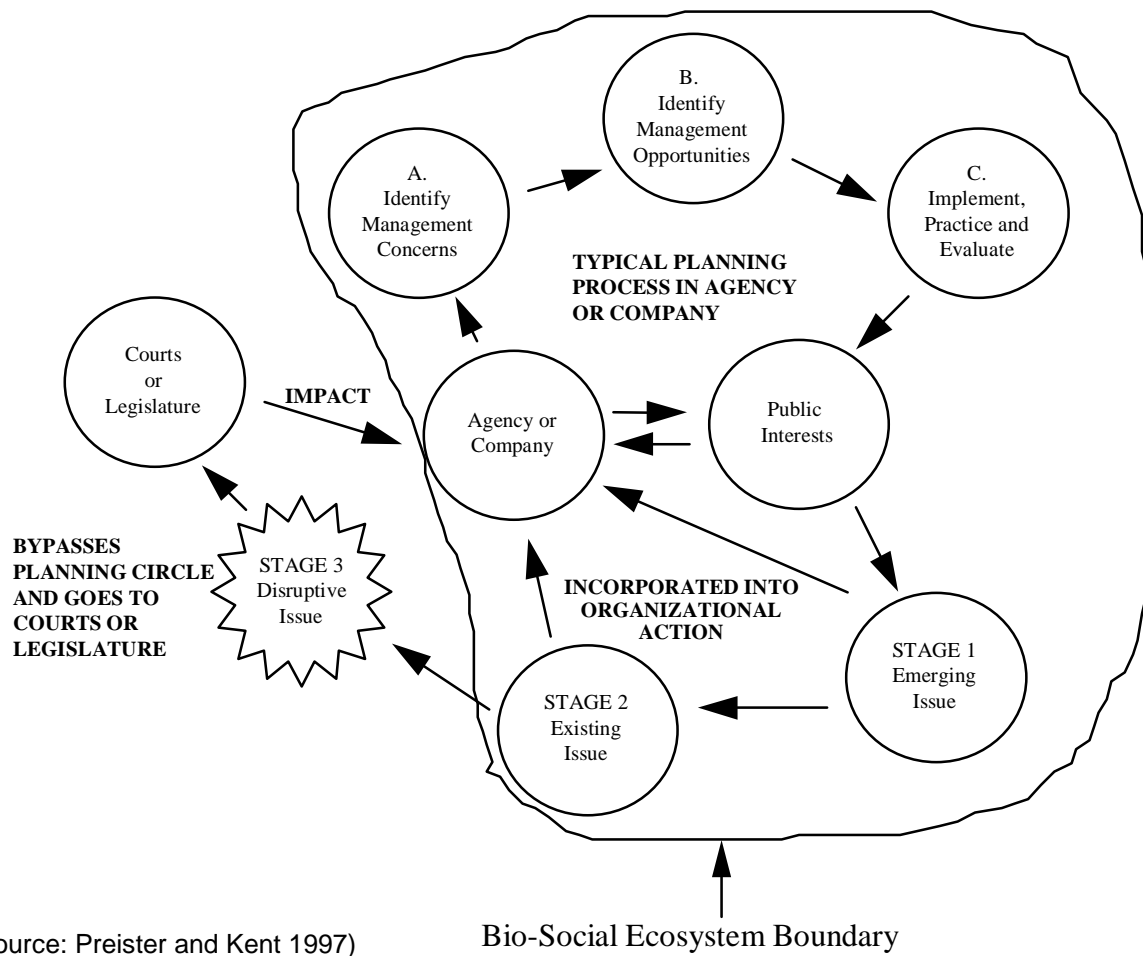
B.
Identify
Management
Opportunities

A.
Identify
Management
Concerns

C.
Implement,
Practice and
Evaluate

TYPICAL PLANNING PROCESS IN AGENCY OR COMPANY

Courts
or
Legislature

IMPACT

Agency or
Company

Public
Interests

BYPASSES PLANNING CIRCLE AND GOES TO COURTS OR LEGISLATURE

STAGE 3
Disruptive
Issue

INCORPORATED INTO ORGANIZATIONAL ACTION

STAGE 1
Emerging
Issue

STAGE 2
Existing
Issue

ource: Preister and Kent 1997)

Bio-Social Ecosystem Boundary